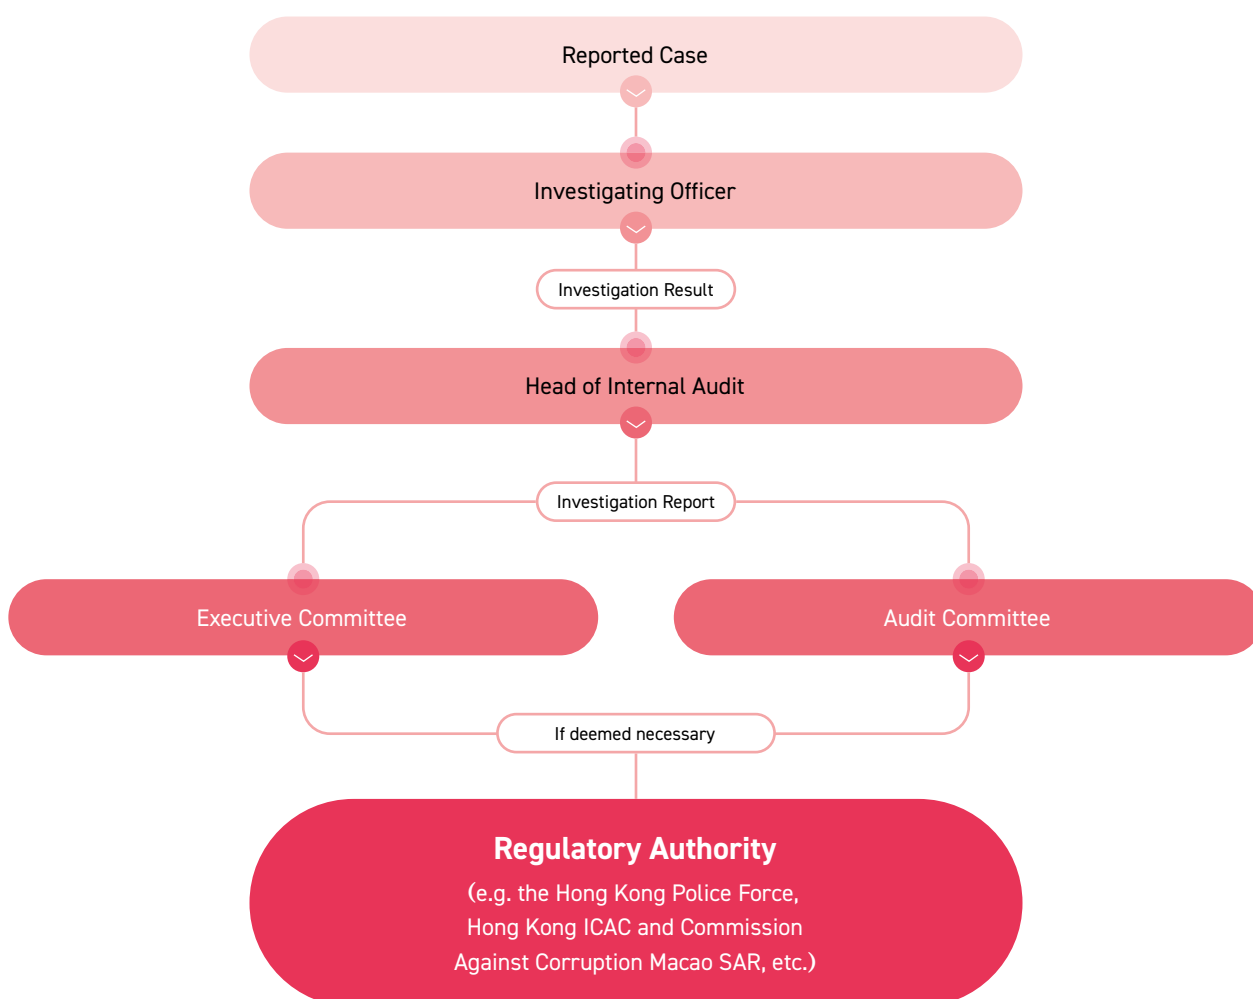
Reported Case

Investigating Officer

Investigation Result

Head of Internal Audit

Investigation Report

Executive Committee

Audit Committee

If deemed necessary

Regulatory Authority

(e.g. the Hong Kong Police Force, Hong Kong ICAC and Commission Against Corruption Macao SAR, etc.)